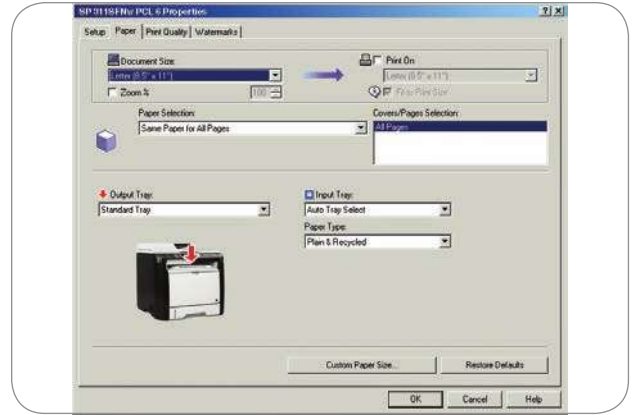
SP 311SFNw PCL 6 Properties

?

X

Setup

Paper

Print Quality

Watermarks

Document Size:

Letter (8.5" x 11")

Zoom %

100

Print On

Letter (8.5" x 11")

Fit to Print Size

Paper Selection:

Same Paper for All Pages

Covers/Pages Selection:

All Pages

Output Tray:

Standard Tray

Input Tray:

Auto Tray Select

Paper Type:

Plain & Recycled

Custom Paper Size...

Restore Defaults

OK

Cancel

Help